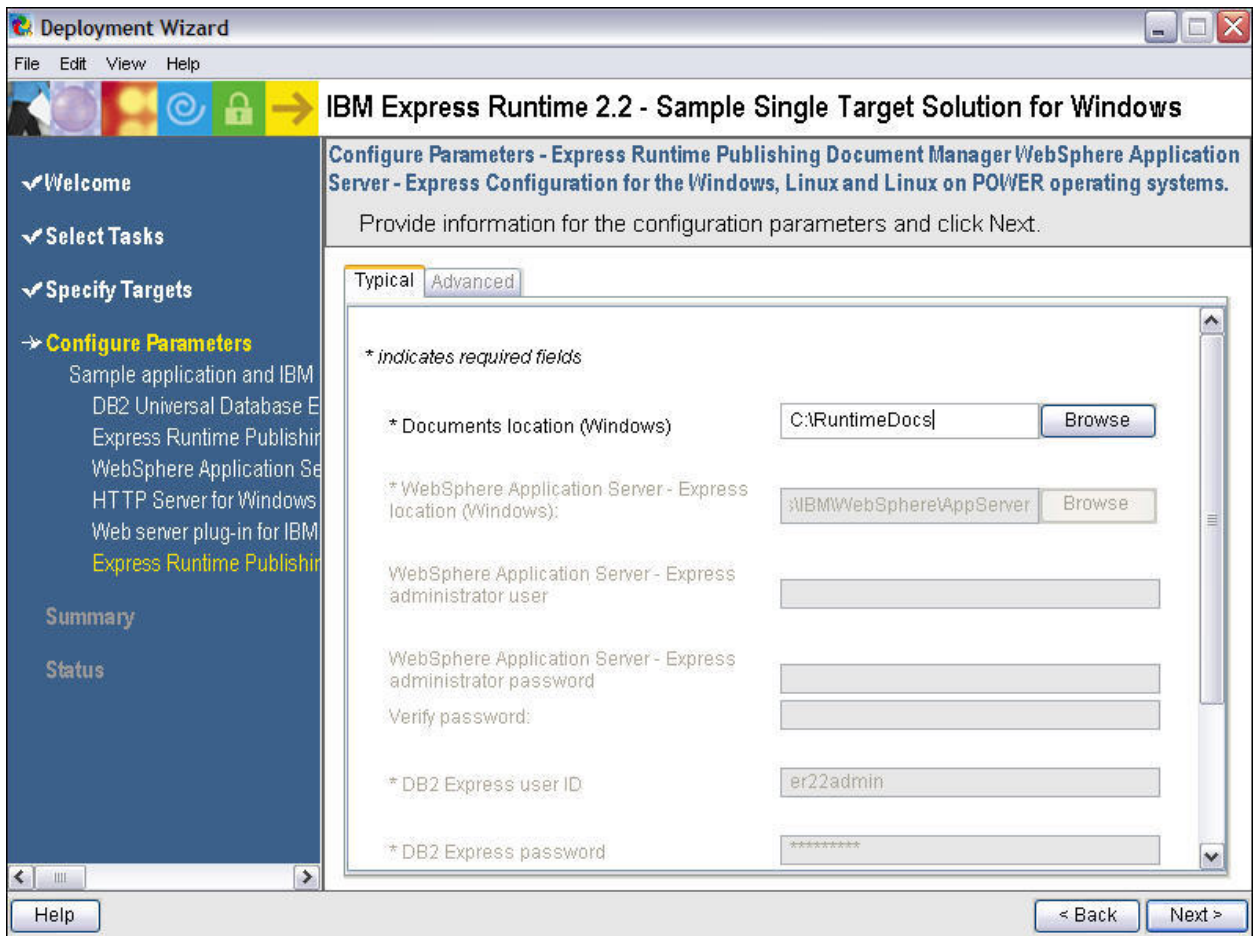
Deployment Wizard

File Edit View Help

IBM Express Runtime 2.2 - Sample Single Target Solution for Windows

✔Welcome

✔Select Tasks

✔Specify Targets

➔Configure Parameters
Sample application and IBM
DB2 Universal Database E
Express Runtime Publishir
WebSphere Application Se
HTTP Server for Windows
Web server plug-in for IBM
Express Runtime Publishir

Summary

Status

Configure Parameters - Express Runtime Publishing Document Manager WebSphere Application Server - Express Configuration for the Windows, Linux and Linux on POWER operating systems.

Provide information for the configuration parameters and click Next.

Typical | Advanced

* indicates required fields

* Documents location (Windows) | C:\RuntimeDocs | Browse

* WebSphere Application Server - Express location (Windows): | :\IBM\WebSphere\AppServer | Browse

WebSphere Application Server - Express administrator user

WebSphere Application Server - Express administrator password

Verify password:

* DB2 Express user ID | er22admin

* DB2 Express password | *********

Help

< Back | Next >